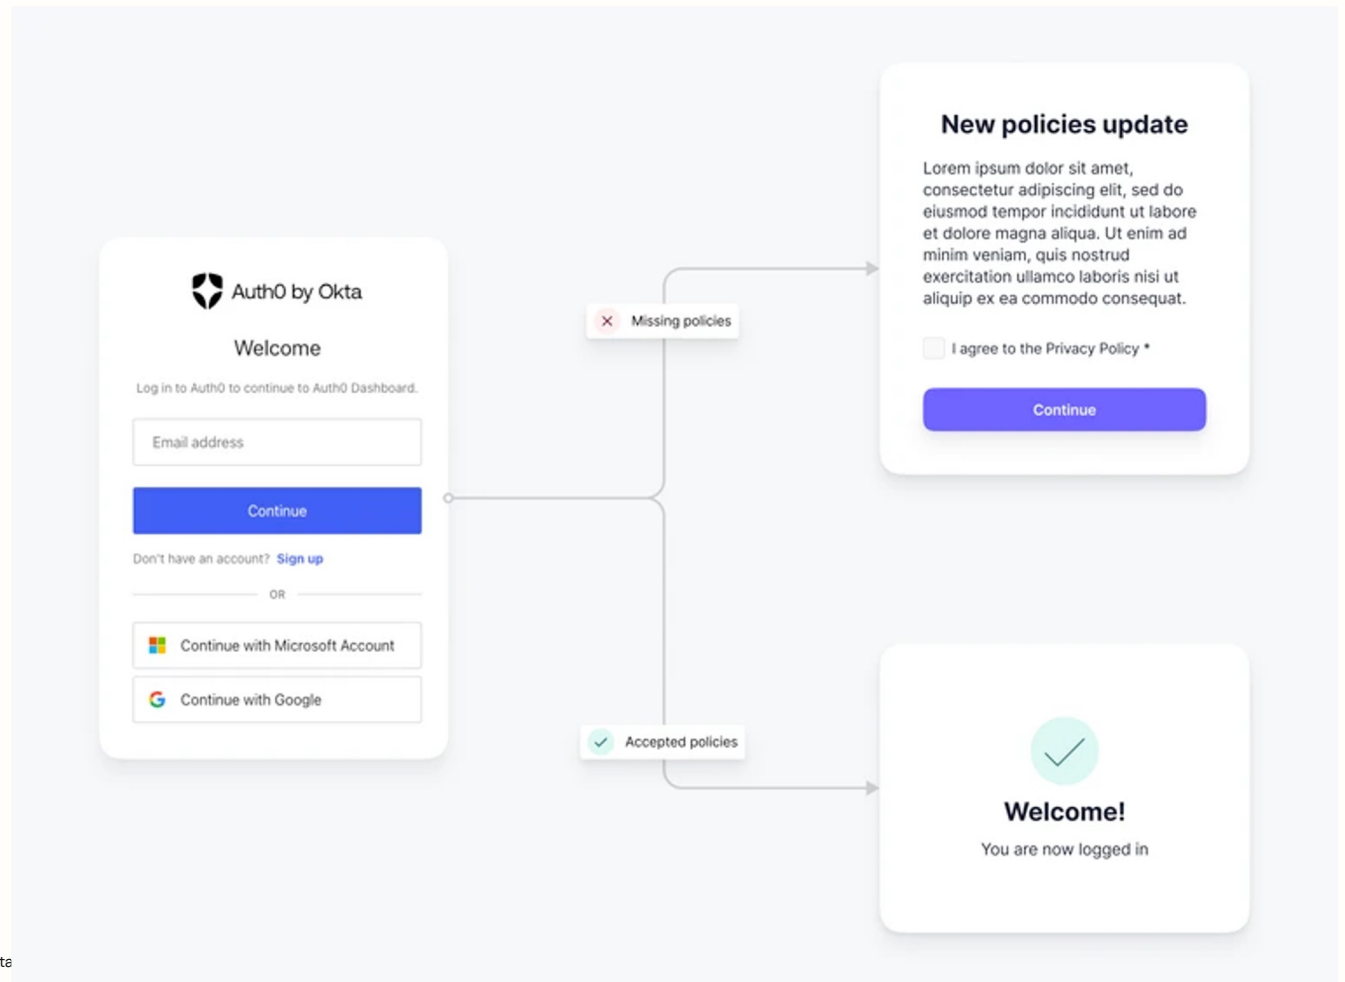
Auth0 by Okta

Welcome

Log in to Auth0 to continue to Auth0 Dashboard.

Email address

Continue

Don't have an account? Sign up

OR

Continue with Microsoft Account

Continue with Google

Missing policies

Accepted policies

New policies update

Lorem ipsum dolor sit amet, consectetur adipiscing elit, sed do eiusmod tempor incididunt ut labore et dolore magna aliqua. Ut enim ad minim veniam, quis nostrud exercitation ullamco laboris nisi ut aliquip ex ea commodo consequat.

I agree to the Privacy Policy *

Continue

Welcome!

You are now logged in

ta